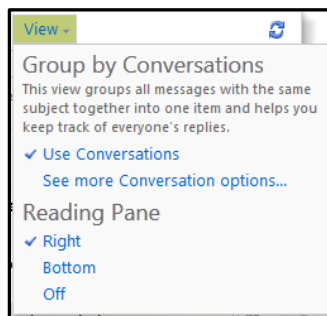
View

Group by Conversations

This view groups all messages with the same subject together into one item and helps you keep track of everyone's replies.

✔ Use Conversations

See more Conversation options...

Reading Pane

✔ Right

Bottom

Off